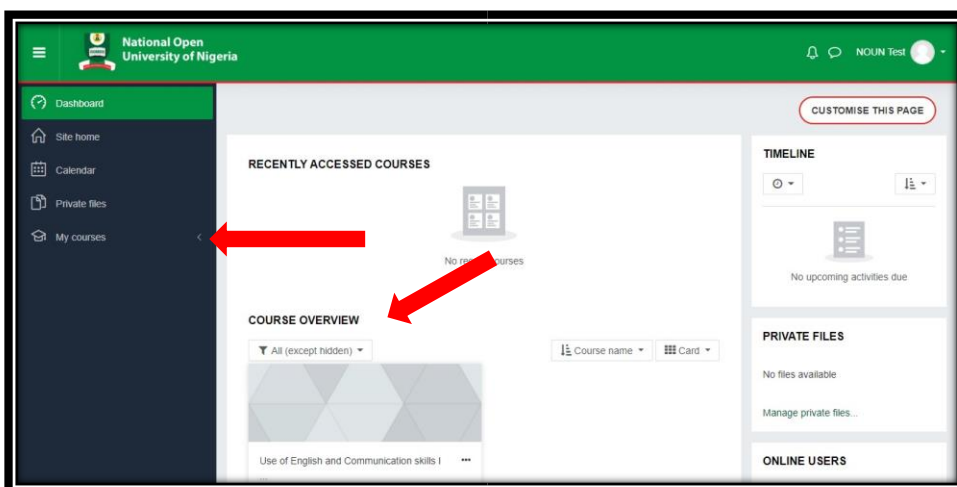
National Open University of Nigeria

NOUN Test

Dashboard

Site home

Calendar

Private files

My courses

CUSTOMISE THIS PAGE

RECENTLY ACCESSED COURSES

No re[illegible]ourses

COURSE OVERVIEW

All (except hidden)

Course name

Card

Use of English and Communication skills I

...

TIMELINE

No upcoming activities due

PRIVATE FILES

No files available

Manage private files...

ONLINE USERS